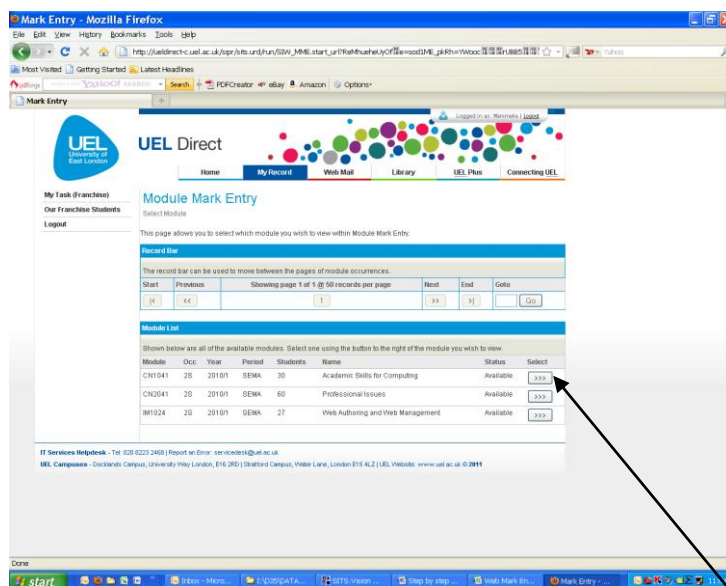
Mark Entry - Mozilla Firefox

File Edit View History Bookmarks Tools Help

http://ueldirect-c.uel.ac.uk/sipr/sits.urd/run/SIW_MME.start_url?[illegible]

Most Visited Getting Started Latest Headlines

YAHOO! SEARCH Search PDFCreator eBay Amazon Options

Mark Entry

Logged in as: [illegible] | Logout

UEL University of East London

UEL Direct

Home | My Record | Web Mail | Library | UEL Plus | Connecting UEL

My Task (Franchise)
Our Franchise Students
Logout

Module Mark Entry

Select Module

This page allows you to select which module you wish to view within Module Mark Entry.

Record Bar

The record bar can be used to move between the pages of module occurrences.

| Start | Previous | Showing page 1 of 1 @ 50 records per page | Next | End | Goto |
|---|---|---|---|---|---|
| \|< | << | 1 | >> | >\| | Go |

Module List

Shown below are all of the available modules. Select one using the button to the right of the module you wish to view.

| Module | Occ | Year | Period | Students | Name | Status | Select |
|---|---|---|---|---|---|---|---|
| CN1041 | 2S | 2010/1 | SEMA | 30 | Academic Skills for Computing | Available | >>> |
| CN2041 | 2S | 2010/1 | SEMA | 60 | Professional Issues | Available | >>> |
| IM1024 | 2S | 2010/1 | SEMA | 27 | Web Authoring and Web Management | Available | >>> |

IT Services Helpdesk - Tel: 020 8223 2468 | Report an Error: servicedesk@uel.ac.uk

UEL Campuses - Docklands Campus, University Way London, E16 2RD | Stratford Campus, Water Lane, London E15 4LZ | UEL Website: www.uel.ac.uk © 2011

Done

start | Inbox - Micro... | I:\D35\DATA... | SITS:Vision ... | Step by step ... | Web Mark En... | Mark Entry - ...